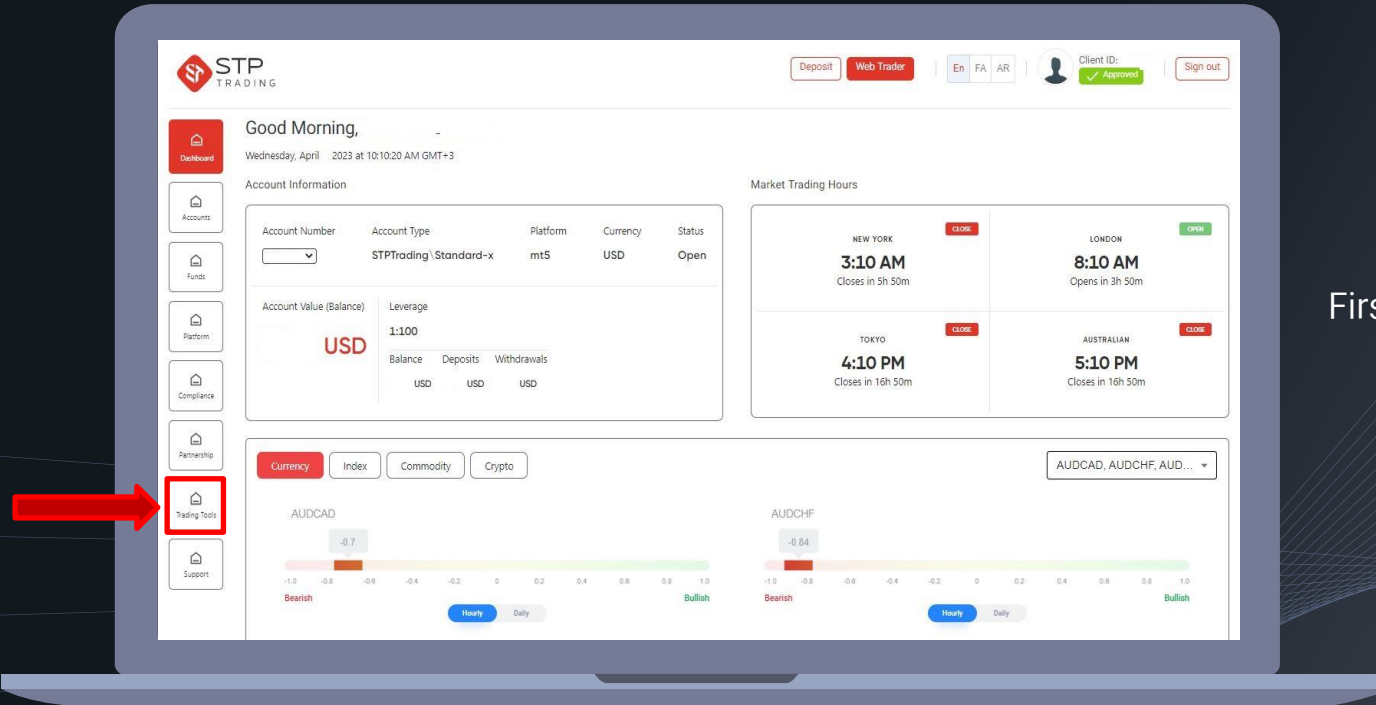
STP TRADING

Deposit Web Trader En FA AR Client ID: Approved Sign out

Dashboard
Accounts
Funds
Platform
Compliance
Partnership
Trading Tools
Support

Good Morning, -

Wednesday, April 2023 at 10:10:20 AM GMT+3

Account Information

| Account Number | Account Type | Platform | Currency | Status |
|---|---|---|---|---|
| | STPTrading\Standard-x | mt5 | USD | Open |

Account Value (Balance)
USD

Leverage
1:100

| Balance | Deposits | Withdrawals |
|---|---|---|
| USD | USD | USD |

Market Trading Hours

CLOSE
NEW YORK
3:10 AM
Closes in 5h 50m

OPEN
LONDON
8:10 AM
Opens in 3h 50m

CLOSE
TOKYO
4:10 PM
Closes in 16h 50m

CLOSE
AUSTRALIAN
5:10 PM
Closes in 16h 50m

Currency Index Commodity Crypto

AUDCAD, AUDCHF, AUD...

AUDCAD
-0.7
-1.0 -0.8 -0.6 -0.4 -0.2 0 0.2 0.4 0.6 0.8 1.0
Bearish Bullish
Hourly Daily

AUDCHF
-0.84
-1.0 -0.8 -0.6 -0.4 -0.2 0 0.2 0.4 0.6 0.8 1.0
Bearish Bullish
Hourly Daily

Firs